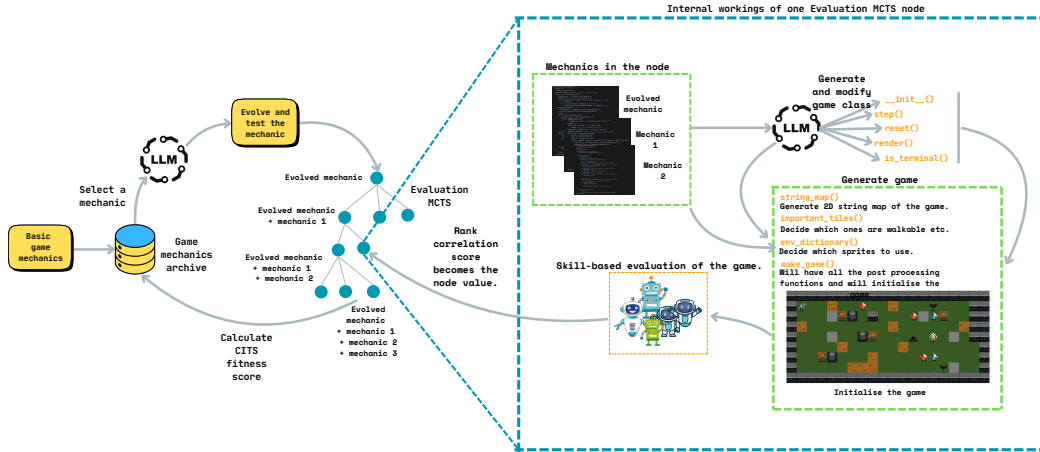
Internal workings of one Evaluation MCTS node

Basic game mechanics

Game mechanics archive

Select a mechanic

LLM

Evolve and test the mechanic

Evolved mechanic

Evolved mechanic
+ mechanic 1

Evolved mechanic
+ mechanic 1
+ mechanic 2

Evolved mechanic
+ mechanic 1
+ mechanic 2
+ mechanic 3

Evaluation MCTS

Rank correlation score becomes the node value.

Calculate CITS fitness score

Mechanics in the node

Evolved mechanic

Mechanic 1

Mechanic 2

Generate and modify game class

LLM

__init__()
step()
reset()
render()
is_terminal()

Generate game

string_map()
Generate 2D string map of the game.
important_tiles()
Decide which ones are walkable etc.
env_dictionary()
Decide which sprites to use.
make_game()
Will have all the post processing functions and will initialise the game.

Initialise the game

Skill-based evaluation of the game.